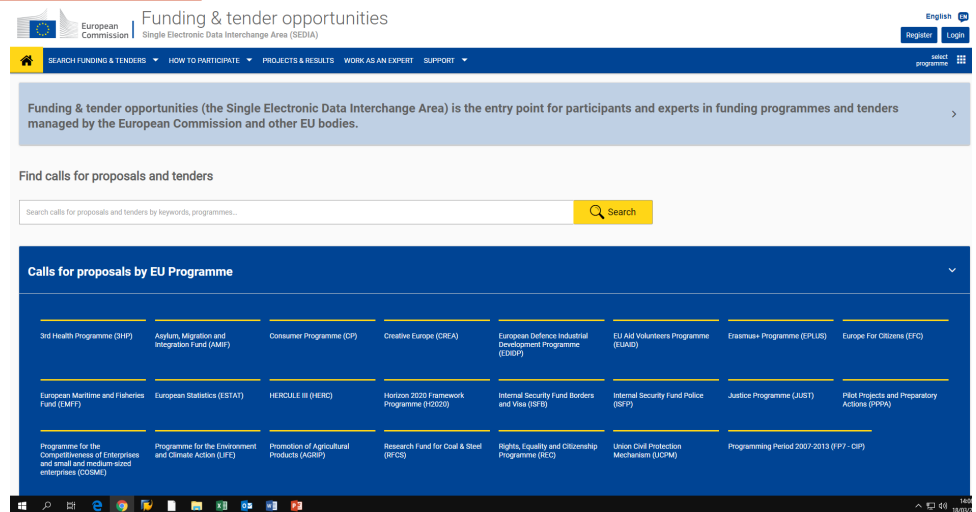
European Commission

Funding & tender opportunities
Single Electronic Data Interchange Area (SEDIA)

English EN
Register Login

SEARCH FUNDING & TENDERS HOW TO PARTICIPATE PROJECTS & RESULTS WORK AS AN EXPERT SUPPORT
select programme

Funding & tender opportunities (the Single Electronic Data Interchange Area) is the entry point for participants and experts in funding programmes and tenders managed by the European Commission and other EU bodies.

Find calls for proposals and tenders

Search calls for proposals and tenders by keywords, programmes...
Search

Calls for proposals by EU Programme

3rd Health Programme (3HP)
Asylum, Migration and Integration Fund (AMIF)
Consumer Programme (CP)
Creative Europe (CREA)
European Defence Industrial Development Programme (EDIDP)
EU Aid Volunteers Programme (EUAID)
Erasmus+ Programme (EPLUS)
Europe For Citizens (EFC)
European Maritime and Fisheries Fund (EMFF)
European Statistics (ESTAT)
HERCULE III (HERC)
Horizon 2020 Framework Programme (H2020)
Internal Security Fund Borders and Visa (ISFB)
Internal Security Fund Police (ISFP)
Justice Programme (JUST)
Pilot Projects and Preparatory Actions (PPPA)
Programme for the Competitiveness of Enterprises and small and medium-sized enterprises (COSME)
Programme for the Environment and Climate Action (LIFE)
Promotion of Agricultural Products (AGRIP)
Research Fund for Coal & Steel (RFCS)
Rights, Equality and Citizenship Programme (REC)
Union Civil Protection Mechanism (UCPM)
Programming Period 2007-2013 (FP7 - CIP)

14:0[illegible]
18/0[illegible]